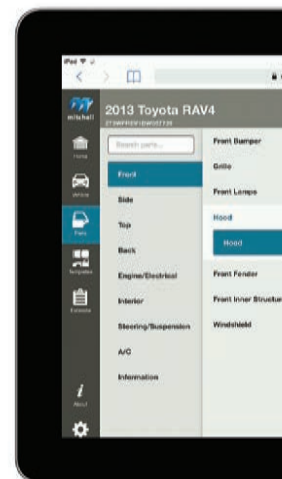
iPad

mitchell

2013 Toyota RAV4

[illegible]

Home

Vehicle

Parts

Templates

Estimate

About

Search parts...

Front

Side

Top

Back

Engine/Electrical

Interior

Steering/Suspension

A/C

Information

Front Bumper

Grille

Front Lamps

Hood

Hood

Front Fender

Front Inner Structu

Windshield